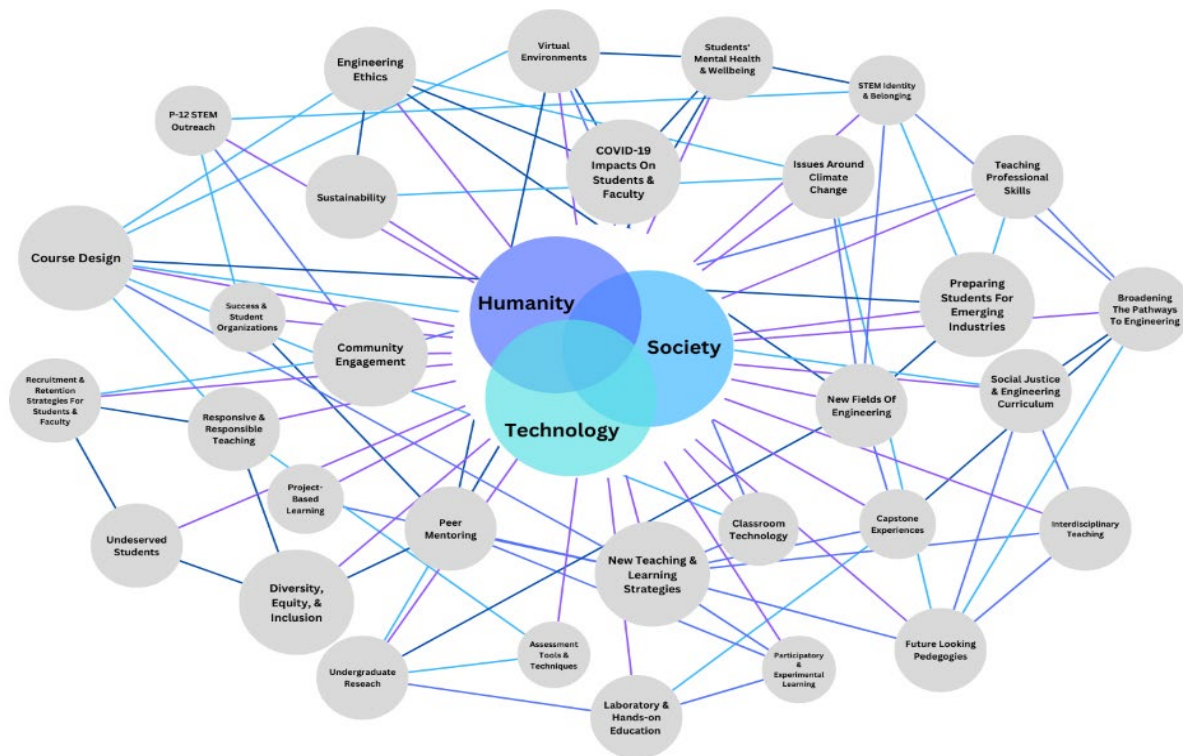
Virtual Environments

Students' Mental Health & Wellbeing

Engineering Ethics

STEM Identity & Belonging

P-12 STEM Outreach

COVID-19 Impacts On Students & Faculty

Issues Around Climate Change

Teaching Professional Skills

Sustainability

Course Design

Humanity

Society

Technology

Preparing Students For Emerging Industries

Broadening The Pathways To Engineering

Success & Student Organizations

Community Engagement

Recruitment & Retention Strategies For Students & Faculty

Responsive & Responsible Teaching

New Fields Of Engineering

Social Justice & Engineering Curriculum

Project-Based Learning

Undeserved Students

Peer Mentoring

Classroom Technology

Capstone Experiences

Interdisciplinary Teaching

New Teaching & Learning Strategies

Diversity, Equity, & Inclusion

Assessment Tools & Techniques

Participatory & Experimental Learning

Future Looking Pedegogies

Undergraduate Reseach

Laboratory & Hands-on Education